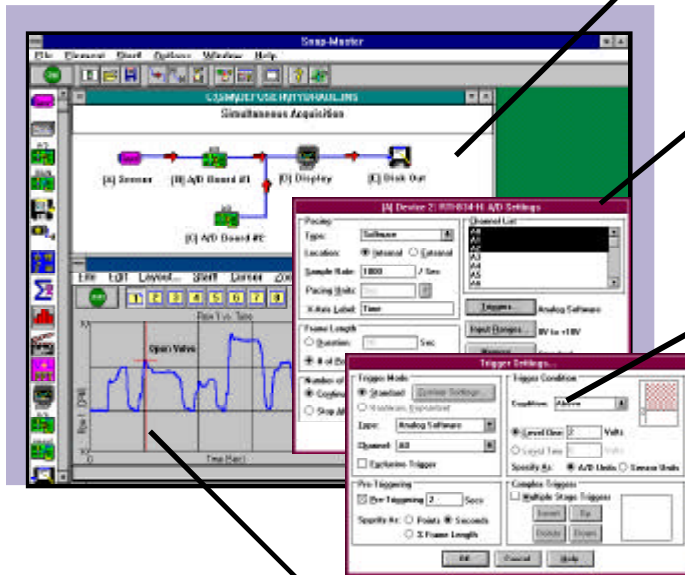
Snap-Master

File Element Start Options Window Help

Simultaneous Acquisition

[A] Sensor
[B] A/D Board #1
[D] Display
[E] Disk Out
[C] A/D Board #2

Edit Layout... Start Zoom

1 2 3 4 5 6 7 8

Open Valve

Time (Sec)

[A] Device 2: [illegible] A/D Settings

Pacing
Type: Software
Location: Internal External
Sample Rate: 1000 / Sec
Pacing Units: Sec
X-Axis Label: Time

Frame Length
Duration: Sec
# of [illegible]

Number of
Continuous
Stop At

Channel List
A0
A1
A2
A3
A4
A5
A6

Triggers... Analog Software
Input Ranges... 0V to +10V

Trigger Settings...

Trigger Mode
Standard Custom Settings...
Hardware Expanded

Type: Analog Software
Channel: A0

Exclusive Trigger

Pre-Triggering
Pre-Triggering 2 Secs
Specify As: Points Seconds
% Frame Length

Trigger Condition
Condition: Above
Level One: 2 Volts
Level Two: Volts
Specify As: A/D Units Sensor Units

Complex Triggers
Multiple Stage Triggers
Insert Up
Delete Down

OK Cancel Help